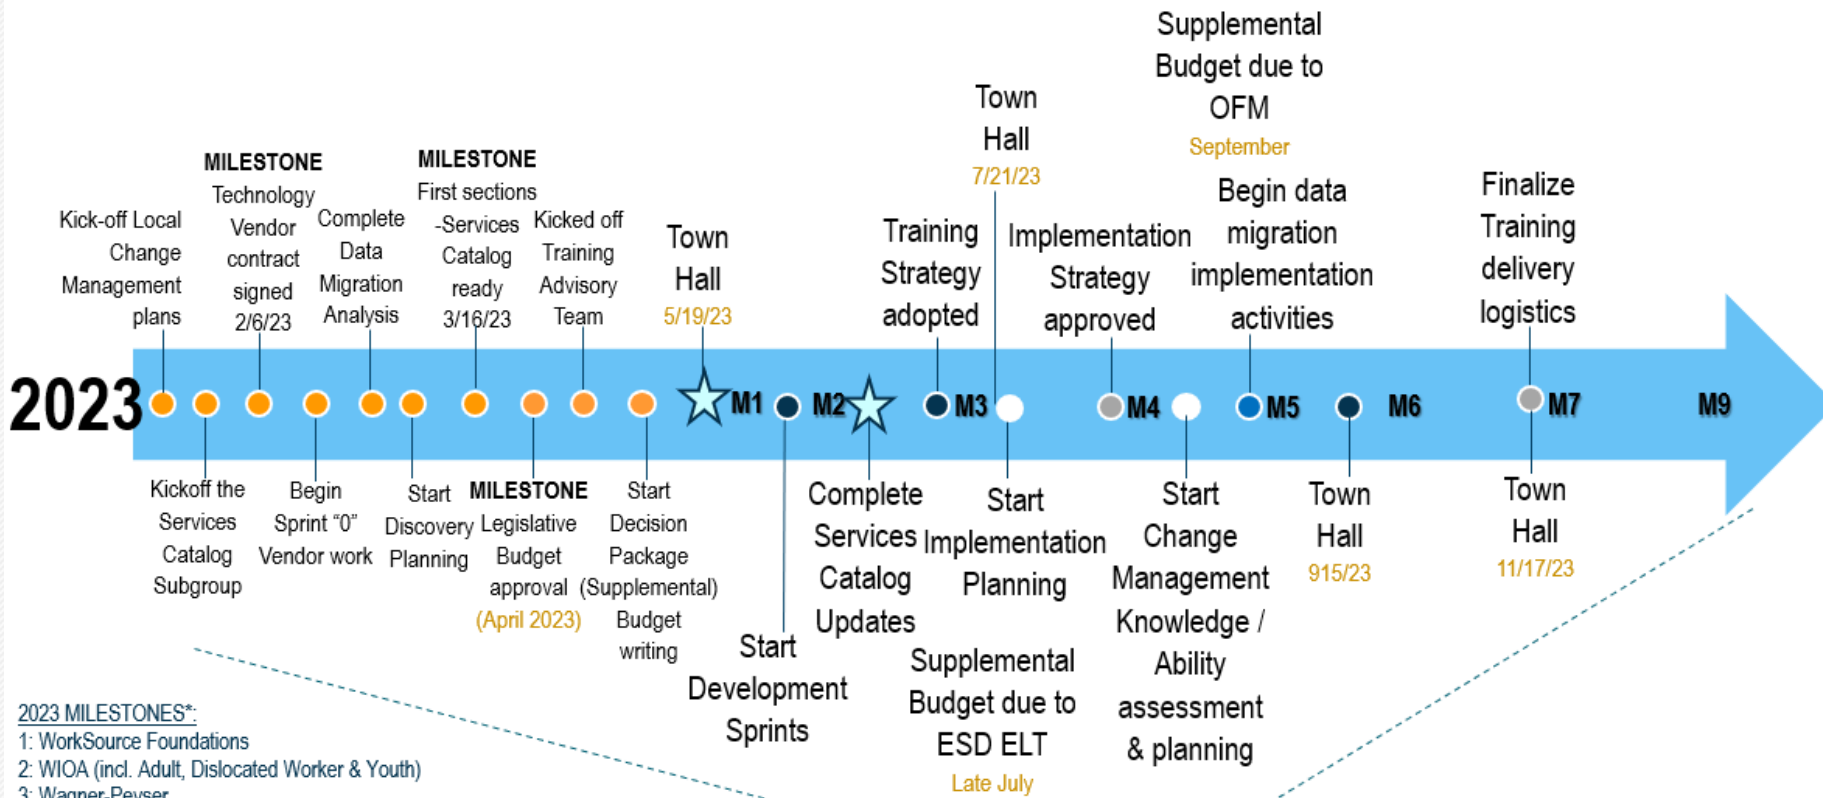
Supplemental Budget due to OFM
September

Town Hall
7/21/23

MILESTONE
Technology Vendor contract signed 2/6/23

MILESTONE
First sections -Services Catalog ready 3/16/23

Kick-off Local Change Management plans

Complete Data Migration Analysis

Kicked off Training Advisory Team

Town Hall
5/19/23

Training Strategy adopted

Implementation Strategy approved

Begin data migration implementation activities

Finalize Training delivery logistics

2023

M1 M2 M3 M4 M5 M6 M7 M9

Kickoff the Services Catalog Subgroup

Begin Sprint "0" Vendor work

Start Discovery Planning

MILESTONE
Legislative Budget approval
(April 2023)

Start Decision Package (Supplemental) Budget writing

Start Development Sprints

Complete Services Catalog Updates

Start Implementation Planning

Supplemental Budget due to ESD ELT
Late July

Start Change Management Knowledge / Ability assessment & planning

Town Hall
915/23

Town Hall
11/17/23

2023 MILESTONES*:
1: WorkSource Foundations
2: WIOA (incl. Adult, Dislocated Worker & Youth)
3: Wagner-Peyser